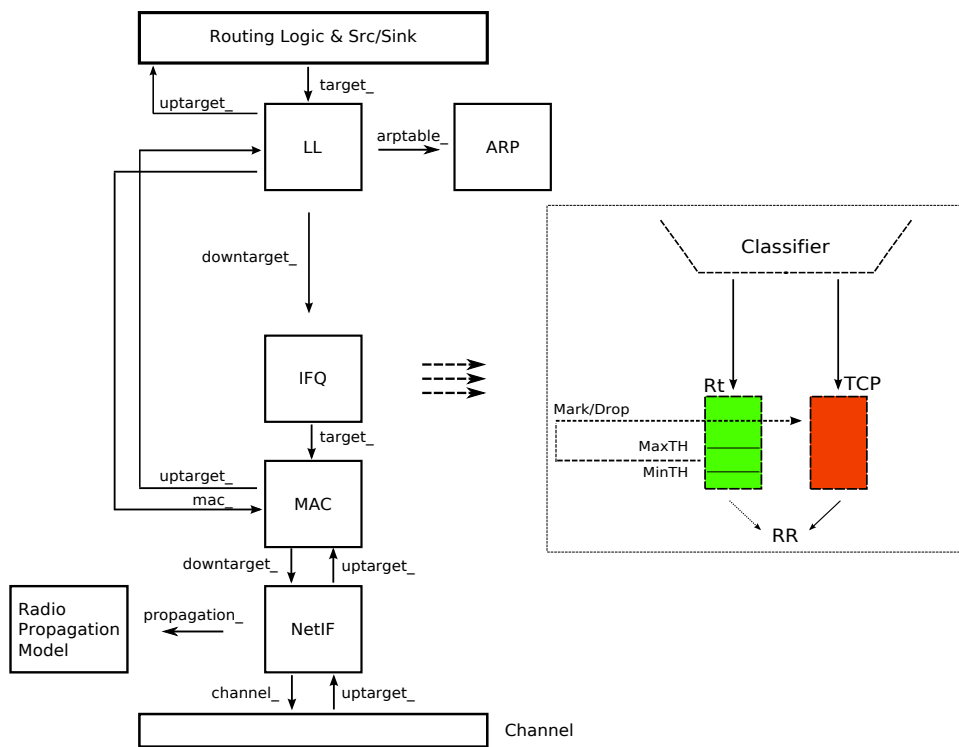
Routing Logic & Src/Sink

uptarget_

target_

LL

arptable_

ARP

downtarget_

IFQ

target_

uptarget_

mac_

MAC

downtarget_

uptarget_

Radio Propagation Model

propagation_

NetIF

channel_

uptarget_

Channel

Classifier

Rt

TCP

Mark/Drop

MaxTH

MinTH

RR